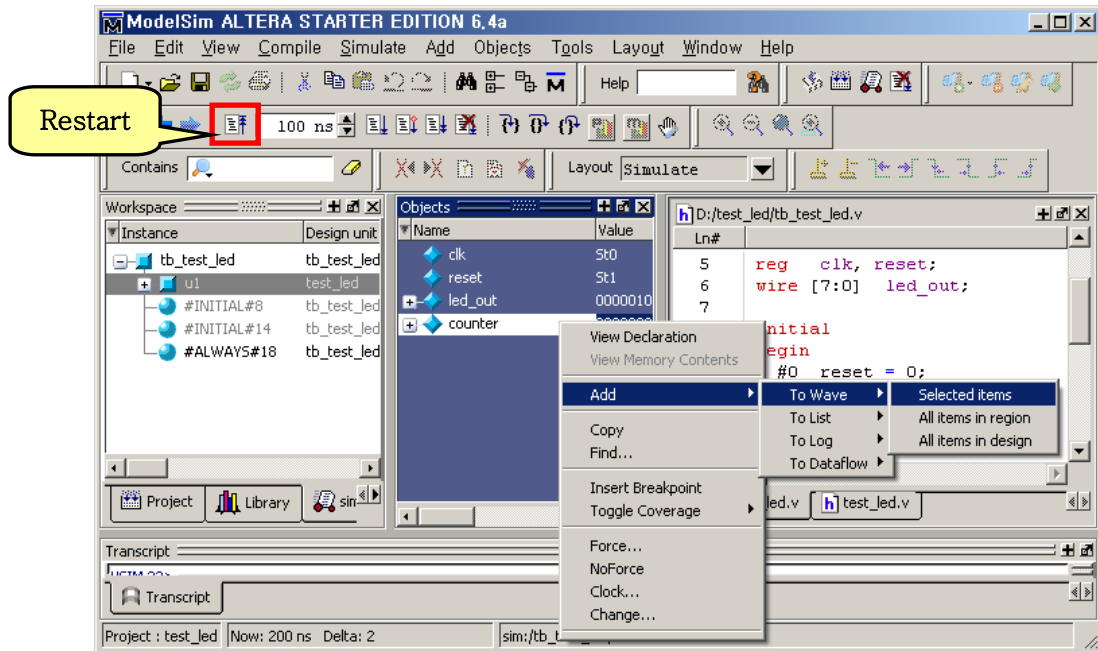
ModelSim ALTERA STARTER EDITION 6.4a

File Edit View Compile Simulate Add Objects Tools Layout Window Help

Help

Restart

100 ns

Contains

Layout Simulate

Workspace

| Instance | Design unit |
|---|---|
| tb_test_led | tb_test_led |
| u1 | test_led |
| #INITIAL#8 | tb_test_led |
| #INITIAL#14 | tb_test_led |
| #ALWAYS#18 | tb_test_led |

Project Library sim

Objects

| Name | Value |
|---|---|
| clk | St0 |
| reset | St1 |
| led_out | 0000010 |
| counter | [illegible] |

D:/test_led/tb_test_led.v

Ln#
5 reg clk, reset;
6 wire [7:0] led_out;
7
initial
egin
#0 reset = 0;

View Declaration
View Memory Contents
Add
Copy
Find...
Insert Breakpoint
Toggle Coverage
Force...
NoForce
Clock...
Change...

To Wave
To List
To Log
To Dataflow

Selected items
All items in region
All items in design

led.v test_led.v

Transcript

VSIM 22>

Transcript

Project : test_led Now: 200 ns Delta: 2 sim:/tb_t